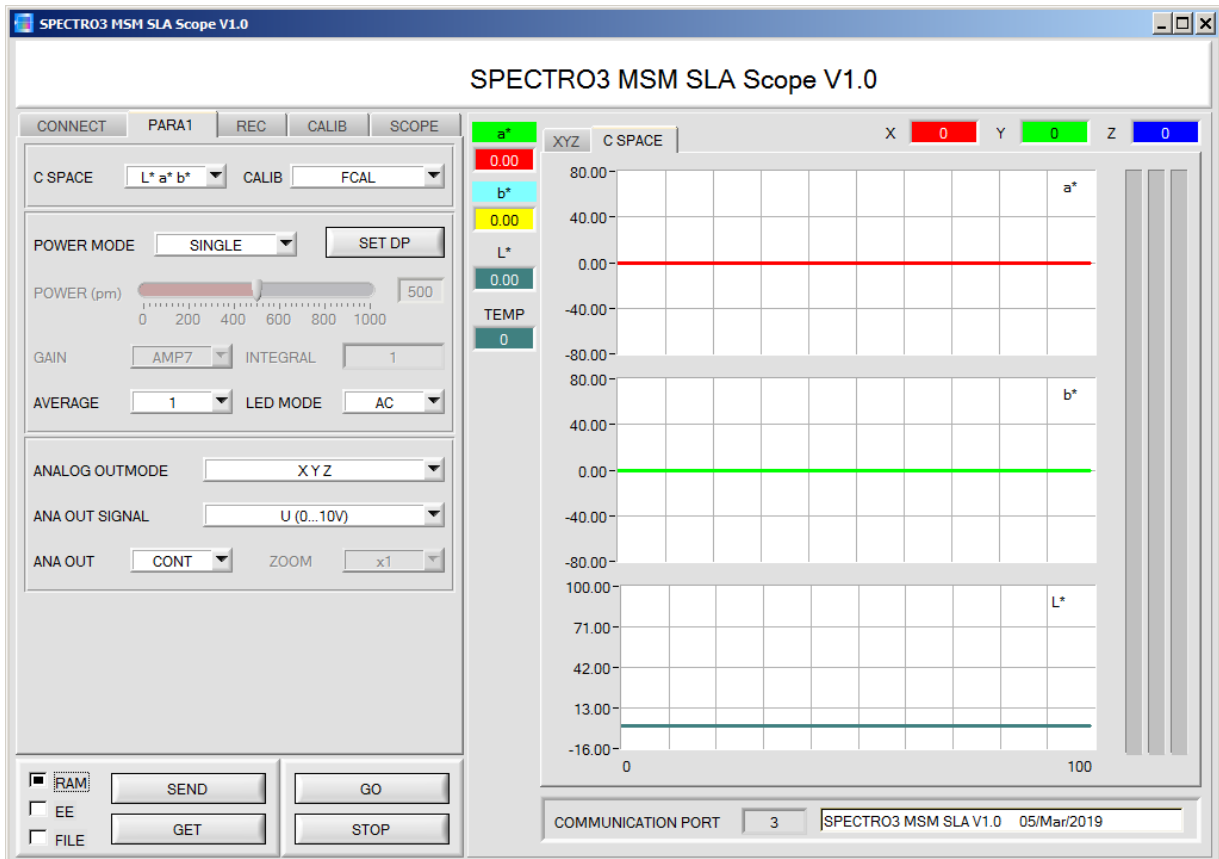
SPECTRO3 MSM SLA Scope V1.0

SPECTRO3 MSM SLA Scope V1.0

CONNECT PARA1 REC CALIB SCOPE

C SPACE L* a* b* CALIB FCAL

POWER MODE SINGLE SET DP

POWER (pm) 500
0 200 400 600 800 1000

GAIN AMP7 INTEGRAL 1

AVERAGE 1 LED MODE AC

ANALOG OUTMODE X Y Z

ANA OUT SIGNAL U (0...10V)

ANA OUT CONT ZOOM x1

RAM
EE
FILE
SEND
GET
GO
STOP

a*
0.00
b*
0.00
L*
0.00
TEMP
0

XYZ C SPACE

X 0 Y 0 Z 0

80.00
40.00
0.00
-40.00
-80.00
a*

80.00
40.00
0.00
-40.00
-80.00
b*

100.00
71.00
42.00
13.00
-16.00
L*

0
100

COMMUNICATION PORT 3 SPECTRO3 MSM SLA V1.0 05/Mar/2019